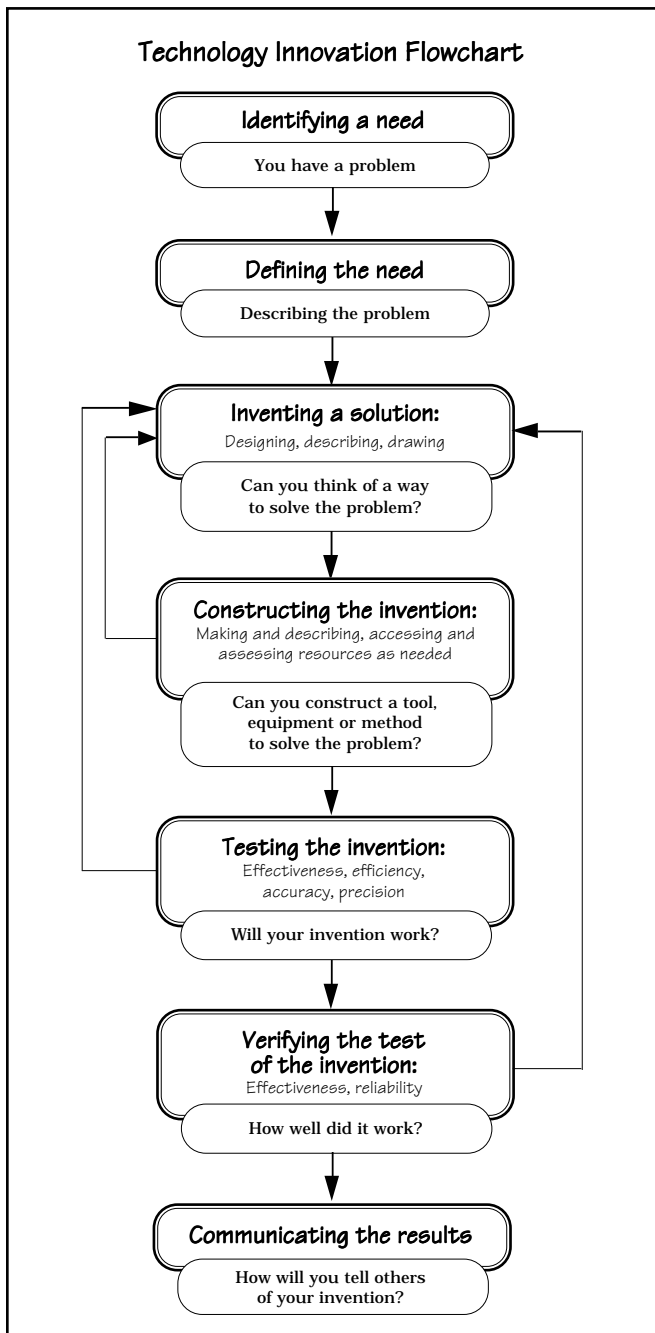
Technology Innovation Flowchart

Identifying a need

You have a problem

Defining the need

Describing the problem

Inventing a solution:

Designing, describing, drawing

Can you think of a way to solve the problem?

Constructing the invention:

Making and describing, accessing and assessing resources as needed

Can you construct a tool, equipment or method to solve the problem?

Testing the invention:

Effectiveness, efficiency, accuracy, precision

Will your invention work?

Verifying the test of the invention:

Effectiveness, reliability

How well did it work?

Communicating the results

How will you tell others of your invention?